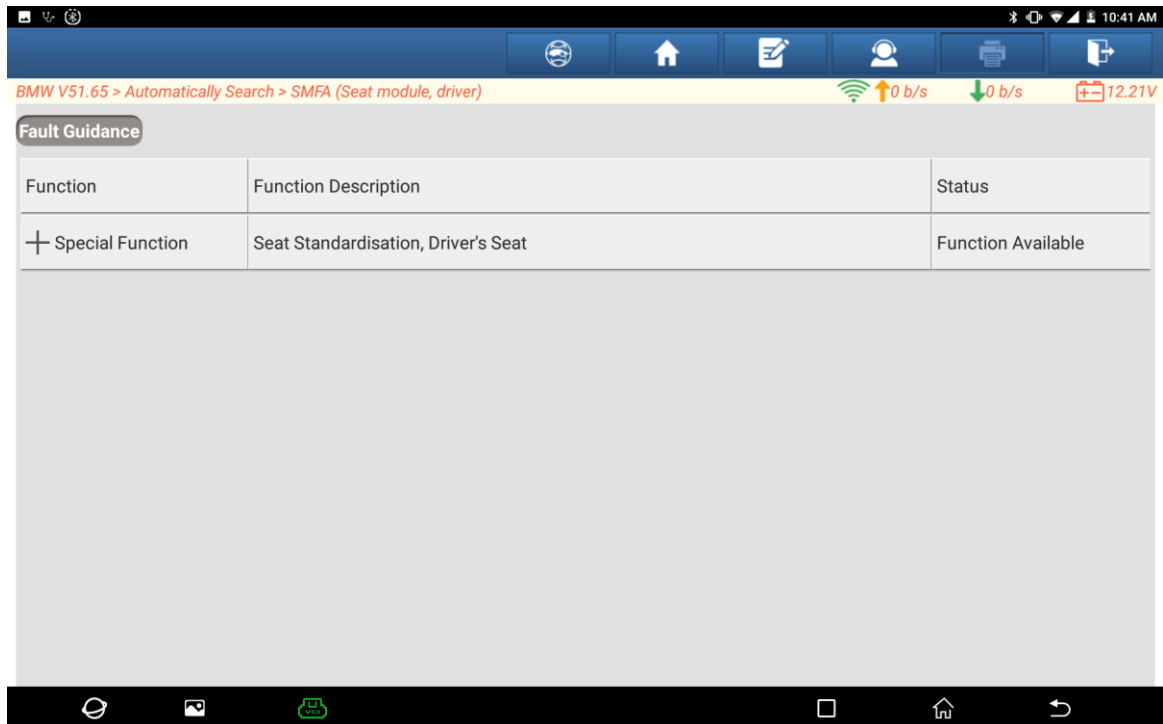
10:41 AM

BMW V51.65 > Automatically Search > SMFA (Seat module, driver)

0 b/s 0 b/s 12.21V

Fault Guidance

| Function | Function Description | Status |
|---|---|---|
| + Special Function | Seat Standardisation, Driver's Seat | Function Available |

VCI